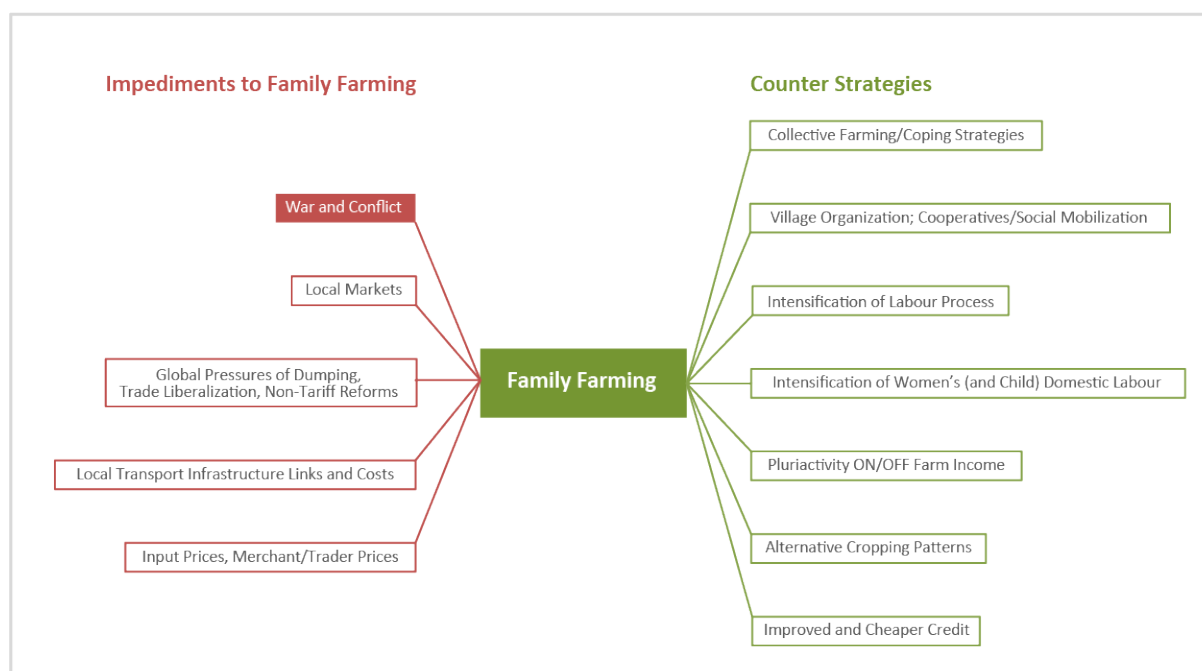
Impediments to Family Farming

War and Conflict

Local Markets

Global Pressures of Dumping, Trade Liberalization, Non-Tariff Reforms

Local Transport Infrastructure Links and Costs

Input Prices, Merchant/Trader Prices

Family Farming

Counter Strategies

Collective Farming/Coping Strategies

Village Organization; Cooperatives/Social Mobilization

Intensification of Labour Process

Intensification of Women's (and Child) Domestic Labour

Pluriactivity ON/OFF Farm Income

Alternative Cropping Patterns

Improved and Cheaper Credit